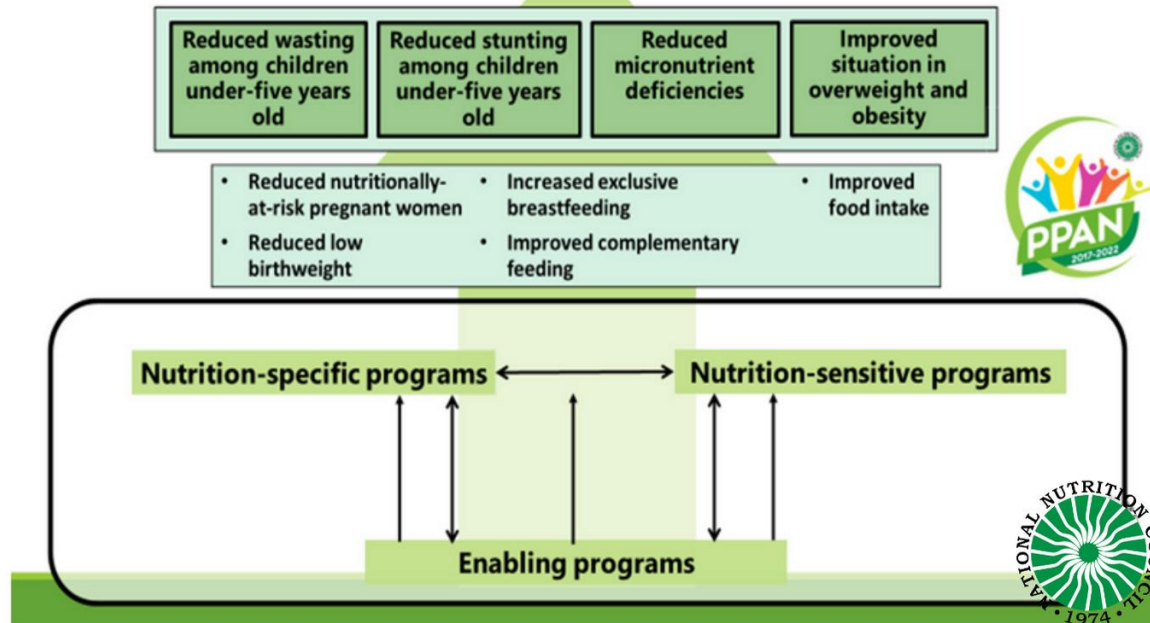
Reduced wasting among children under-five years old

Reduced stunting among children under-five years old

Reduced micronutrient deficiencies

Improved situation in overweight and obesity

• Reduced nutritionally-at-risk pregnant women
• Reduced low birthweight

• Increased exclusive breastfeeding
• Improved complementary feeding

• Improved food intake

PPAN 2017-2022

Nutrition-specific programs

Nutrition-sensitive programs

Enabling programs

NATIONAL NUTRITION COUNCIL 1974